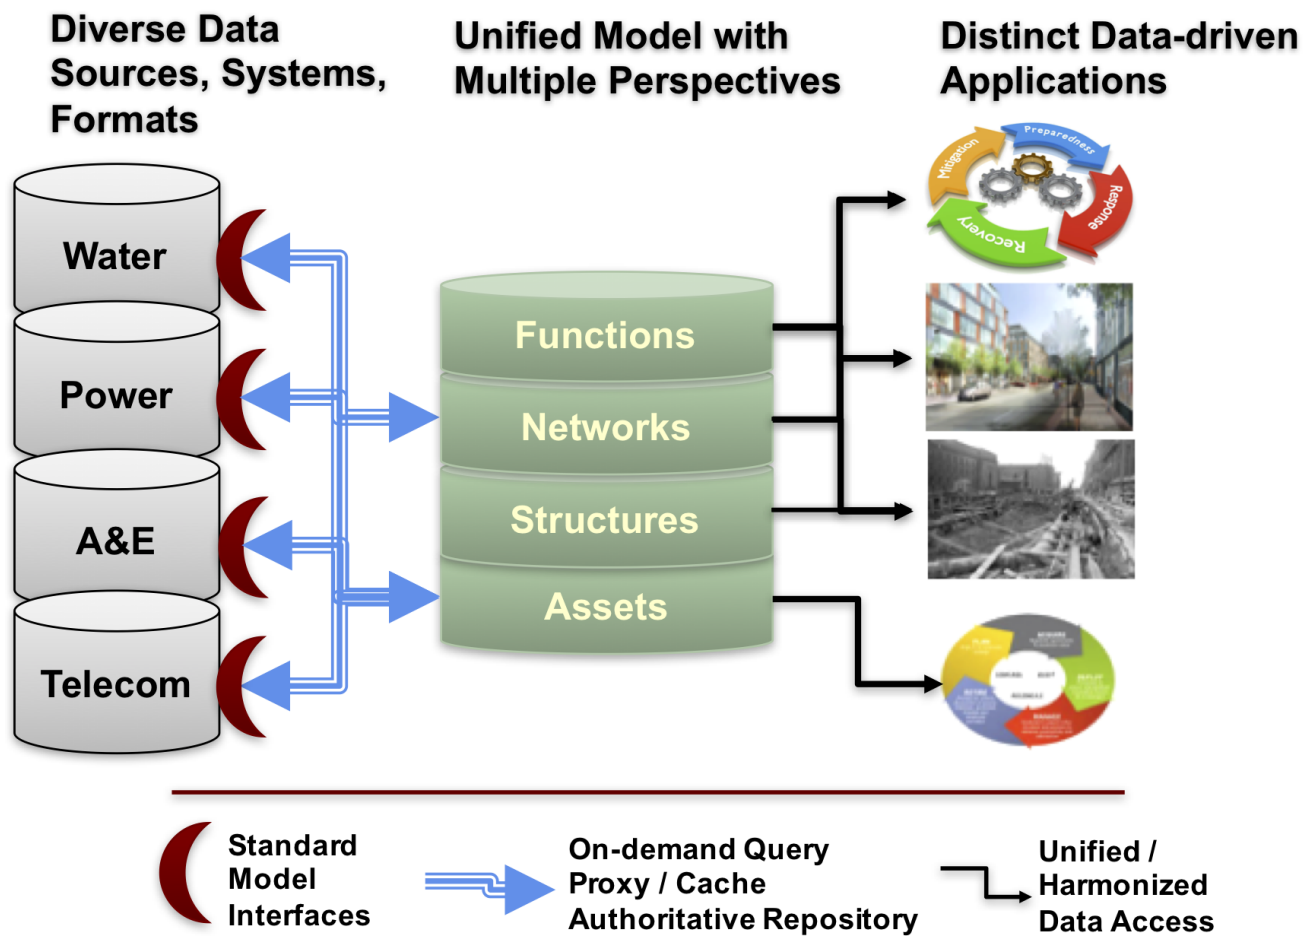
Diverse Data Sources, Systems, Formats

Unified Model with Multiple Perspectives

Distinct Data-driven Applications

Water

Power

A&E

Telecom

Functions

Networks

Structures

Assets

Mitigation

Preparedness

Response

Recovery

PLAN

MEASURE

DEPLOY

MANAGE

RETIRE

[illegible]

Standard Model Interfaces

On-demand Query Proxy / Cache Authoritative Repository

Unified / Harmonized Data Access